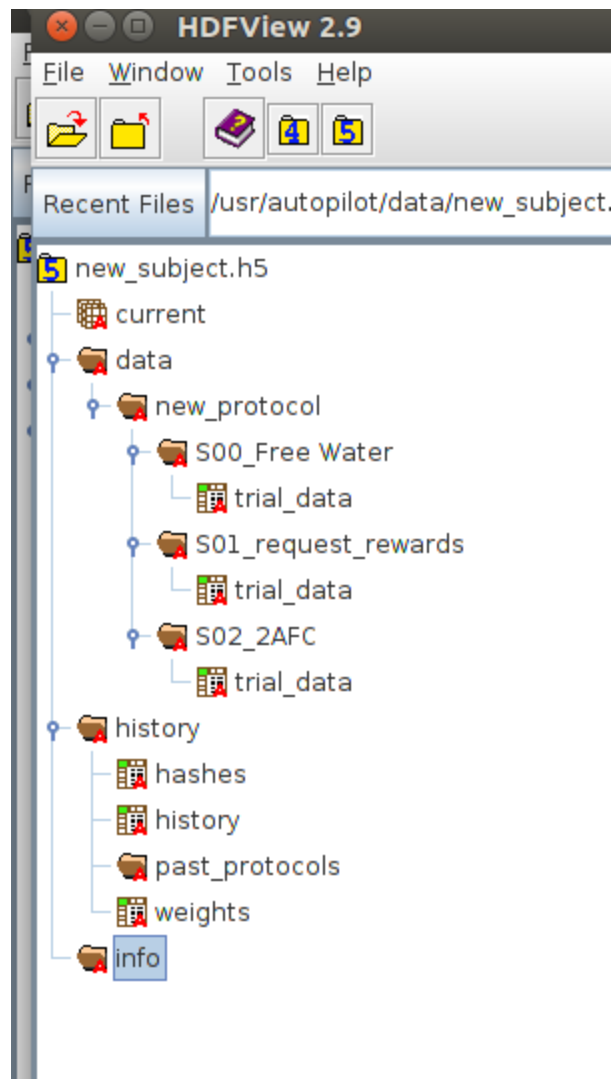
HDFView 2.9

File Window Tools Help

4 5

Recent Files /usr/autopilot/data/new_subject.

5 new_subject.h5
current
data
new_protocol
S00_Free Water
trial_data
S01_request_rewards
trial_data
S02_2AFC
trial_data
history
hashes
history
past_protocols
weights
info